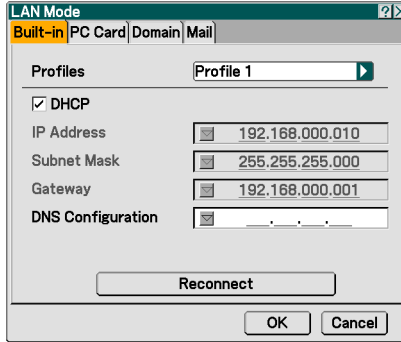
LAN Mode
?
Built-in PC Card Domain Mail

Profiles Profile 1

☑ DHCP

IP Address 192.168.000.010

Subnet Mask 255.255.255.000

Gateway 192.168.000.001

DNS Configuration \_\_\_.\_\_\_.\_\_\_.\_\_\_

Reconnect

OK Cancel